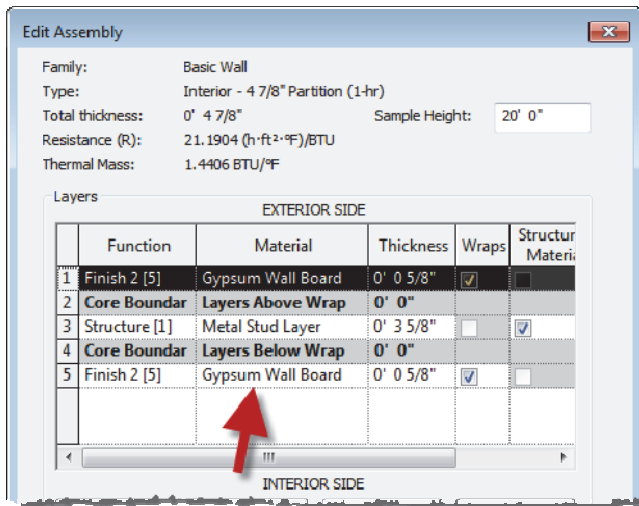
Edit Assembly

Family: Basic Wall
Type: Interior - 4 7/8" Partition (1-hr)
Total thickness: 0' 4 7/8"
Sample Height: 20' 0"
Resistance (R): 21.1904 (h·ft²·°F)/BTU
Thermal Mass: 1.4406 BTU/°F

Layers

EXTERIOR SIDE

| | Function | Material | Thickness | Wraps | Structur Materi |
|---|---|---|---|---|---|
| 1 | Finish 2 [5] | Gypsum Wall Board | 0' 0 5/8" | ☑ | ☐ |
| 2 | Core Boundar | Layers Above Wrap | 0' 0" | | |
| 3 | Structure [1] | Metal Stud Layer | 0' 3 5/8" | ☐ | ☑ |
| 4 | Core Boundar | Layers Below Wrap | 0' 0" | | |
| 5 | Finish 2 [5] | Gypsum Wall Board | 0' 0 5/8" | ☑ | ☐ |

III

INTERIOR SIDE